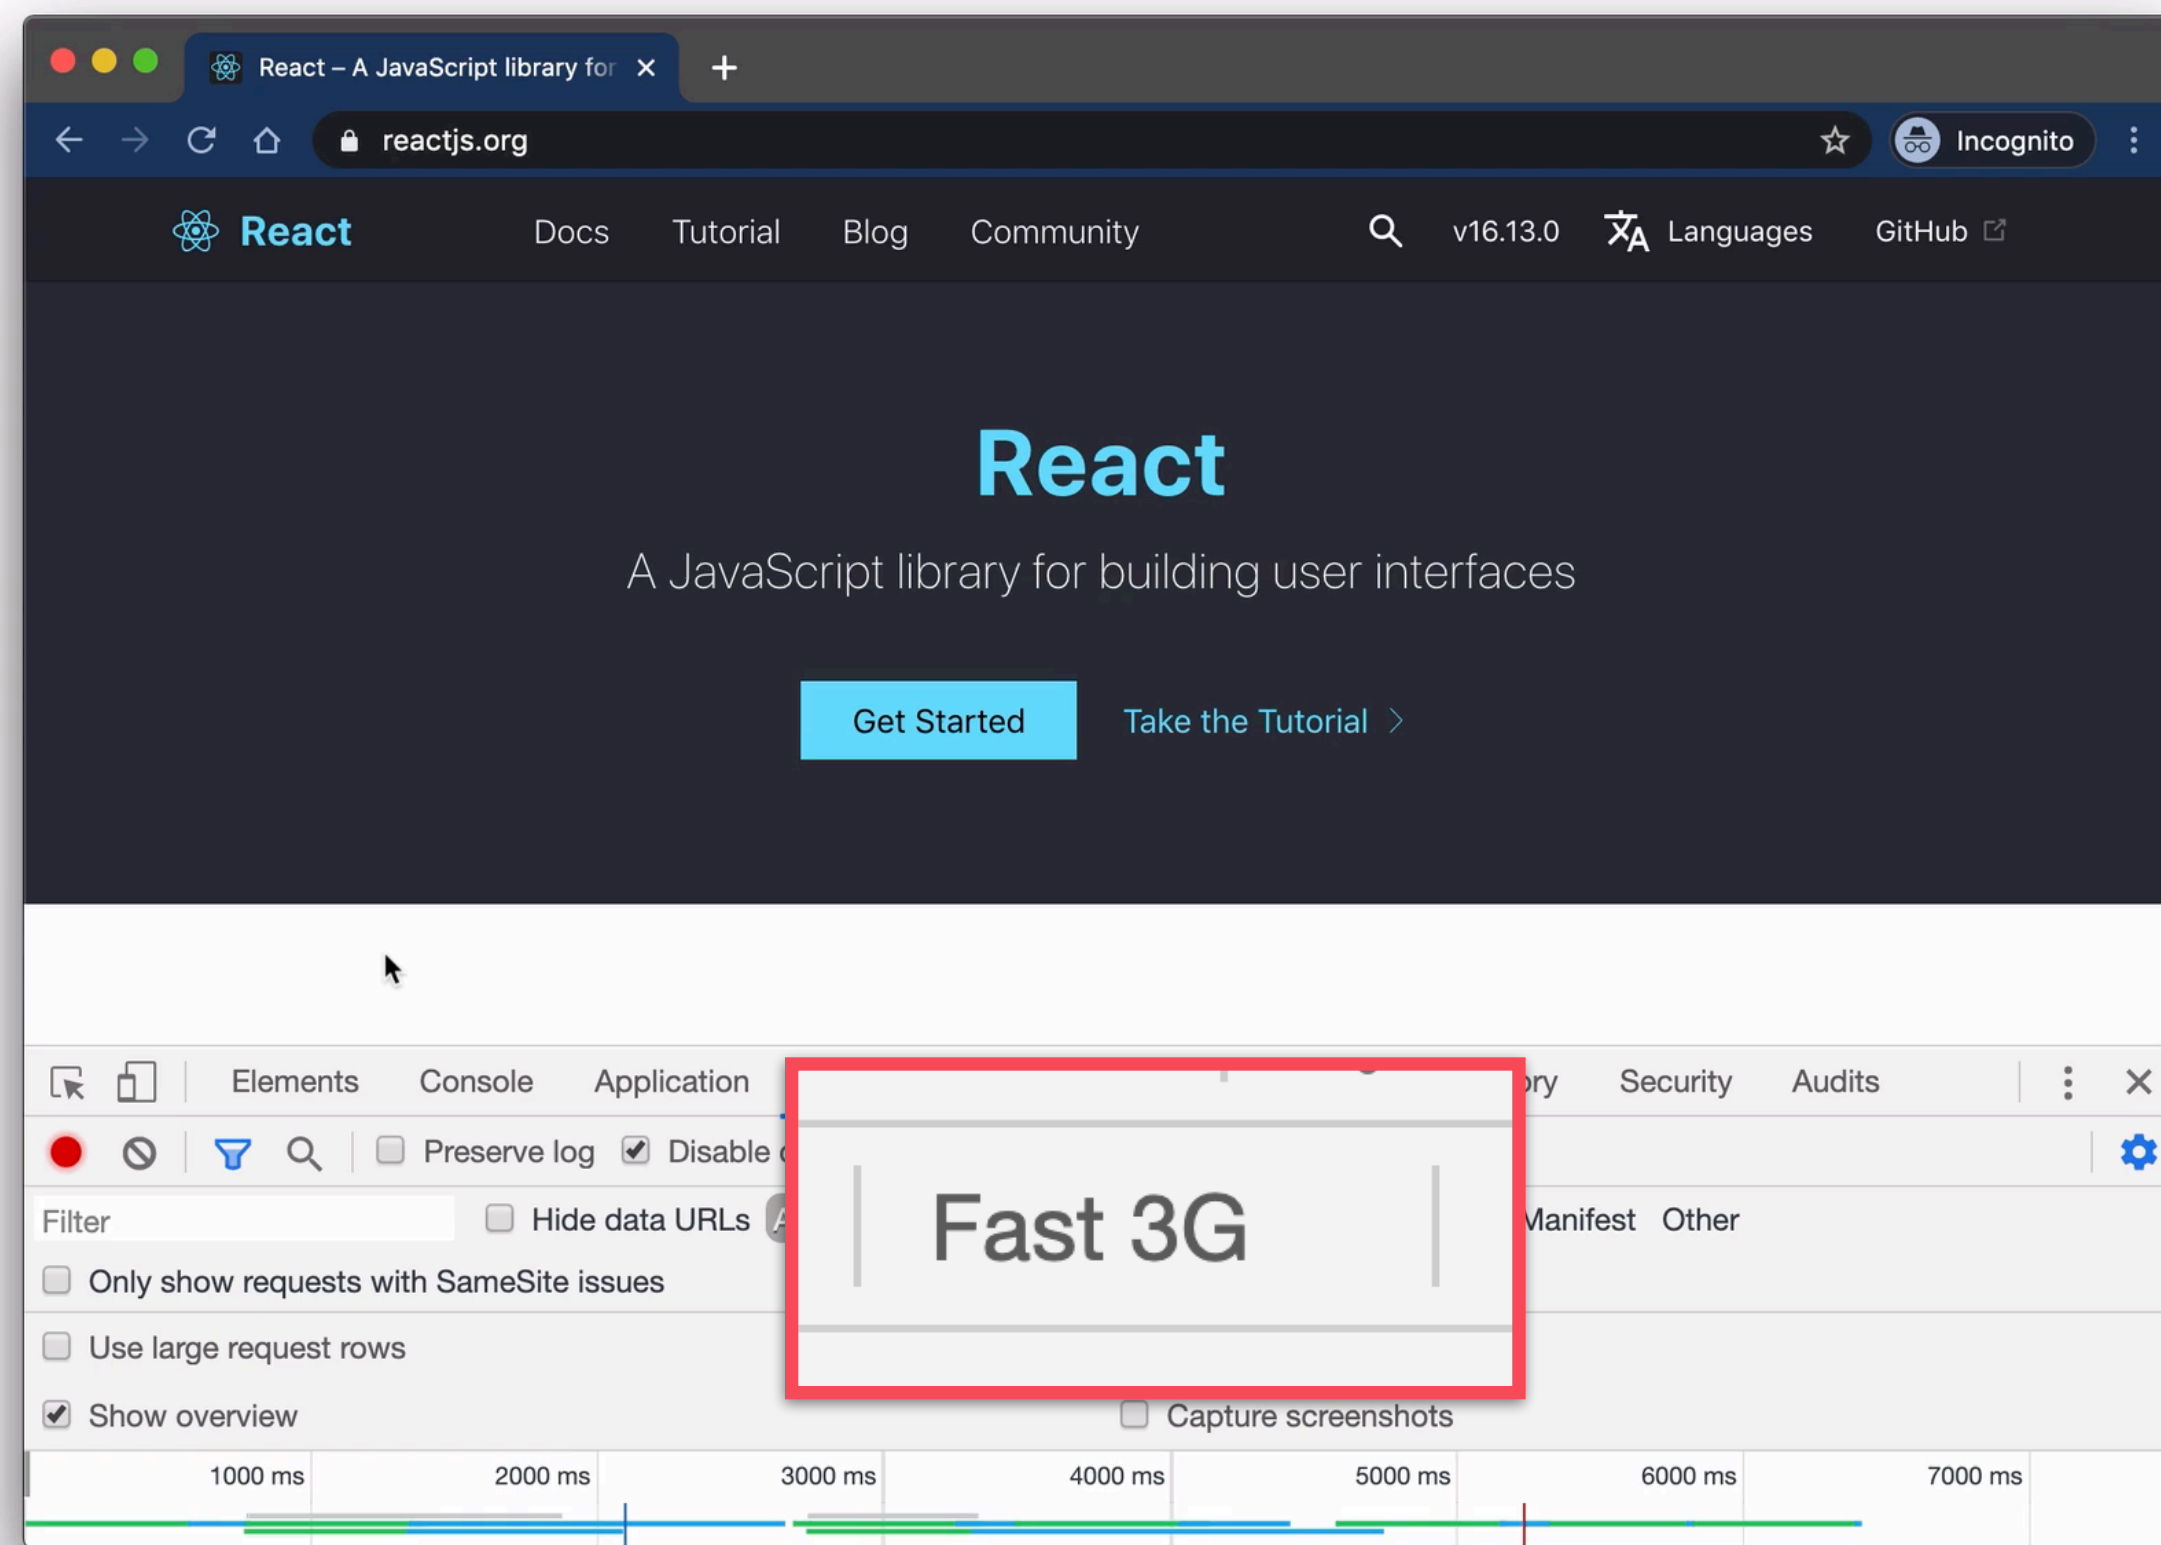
React – A JavaScript library for ×

reactjs.org

Incognito

React Docs Tutorial Blog Community v16.13.0 Languages GitHub

React

A JavaScript library for building user interfaces

Get Started Take the Tutorial >

Elements Console Application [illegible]ry Security Audits

Preserve log Disable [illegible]

Fast 3G

Filter Hide data URLs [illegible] Manifest Other

Only show requests with SameSite issues

Use large request rows

Show overview Capture screenshots

1000 ms 2000 ms 3000 ms 4000 ms 5000 ms 6000 ms 7000 ms